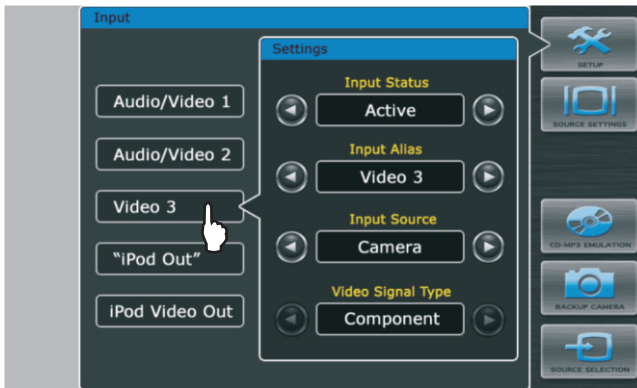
Input

Audio/Video 1

Audio/Video 2

Video 3

"iPod Out"

iPod Video Out

Settings

Input Status

Active

Input Alias

Video 3

Input Source

Camera

Video Signal Type

Component

SETUP

SOURCE SETTINGS

CD-MP3 EMULATION

BACKUP CAMERA

SOURCE SELECTION